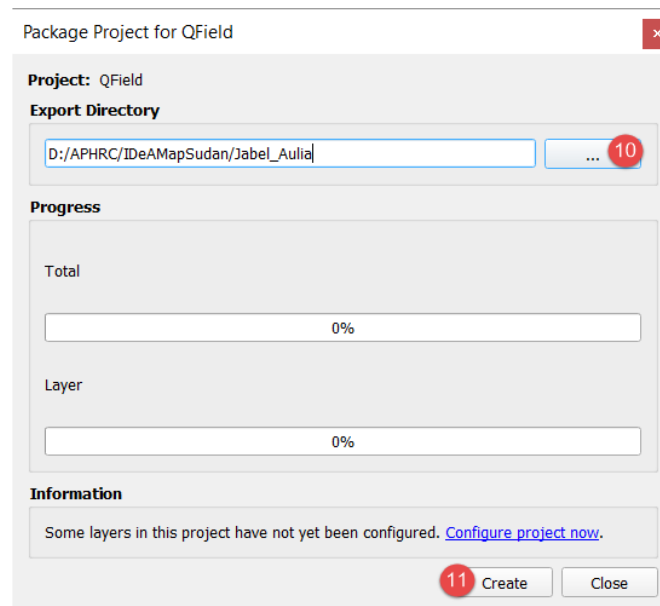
Package Project for QField

Project: QField

Export Directory

D:/APHRC/IDeAMapSudan/Jabel_Aulia

... 10

Progress

Total

0%

Layer

0%

Information

Some layers in this project have not yet been configured. Configure project now.

11 Create

Close